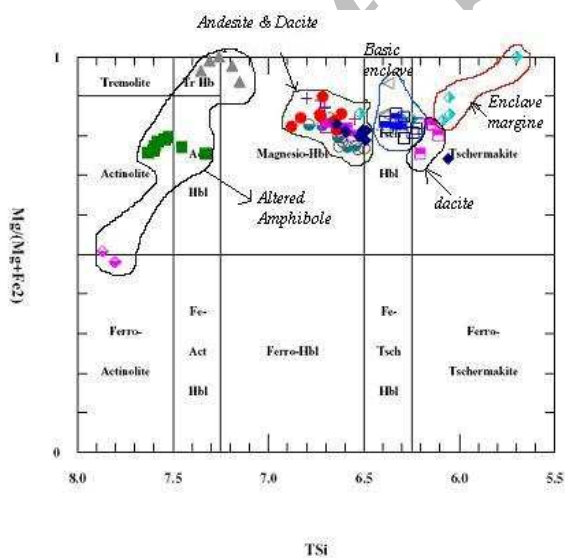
Andesite & Dacite

1

Tremolite

Tr Hb

Basic enclave

Enclave margine

Actinolite

Act Hbl

Magnesio-Hbl

Fe-Tsch

Tschermakite

Hbl

Altered Amphibole

dacite

Mg/(Mg+Fe2)

Ferro-Actinolite

Fe-Act Hbl

Ferro-Hbl

Fe-Tsch Hbl

Ferro-Tschermakite

0

8.0

7.5

7.0

6.5

6.0

5.5

TSi